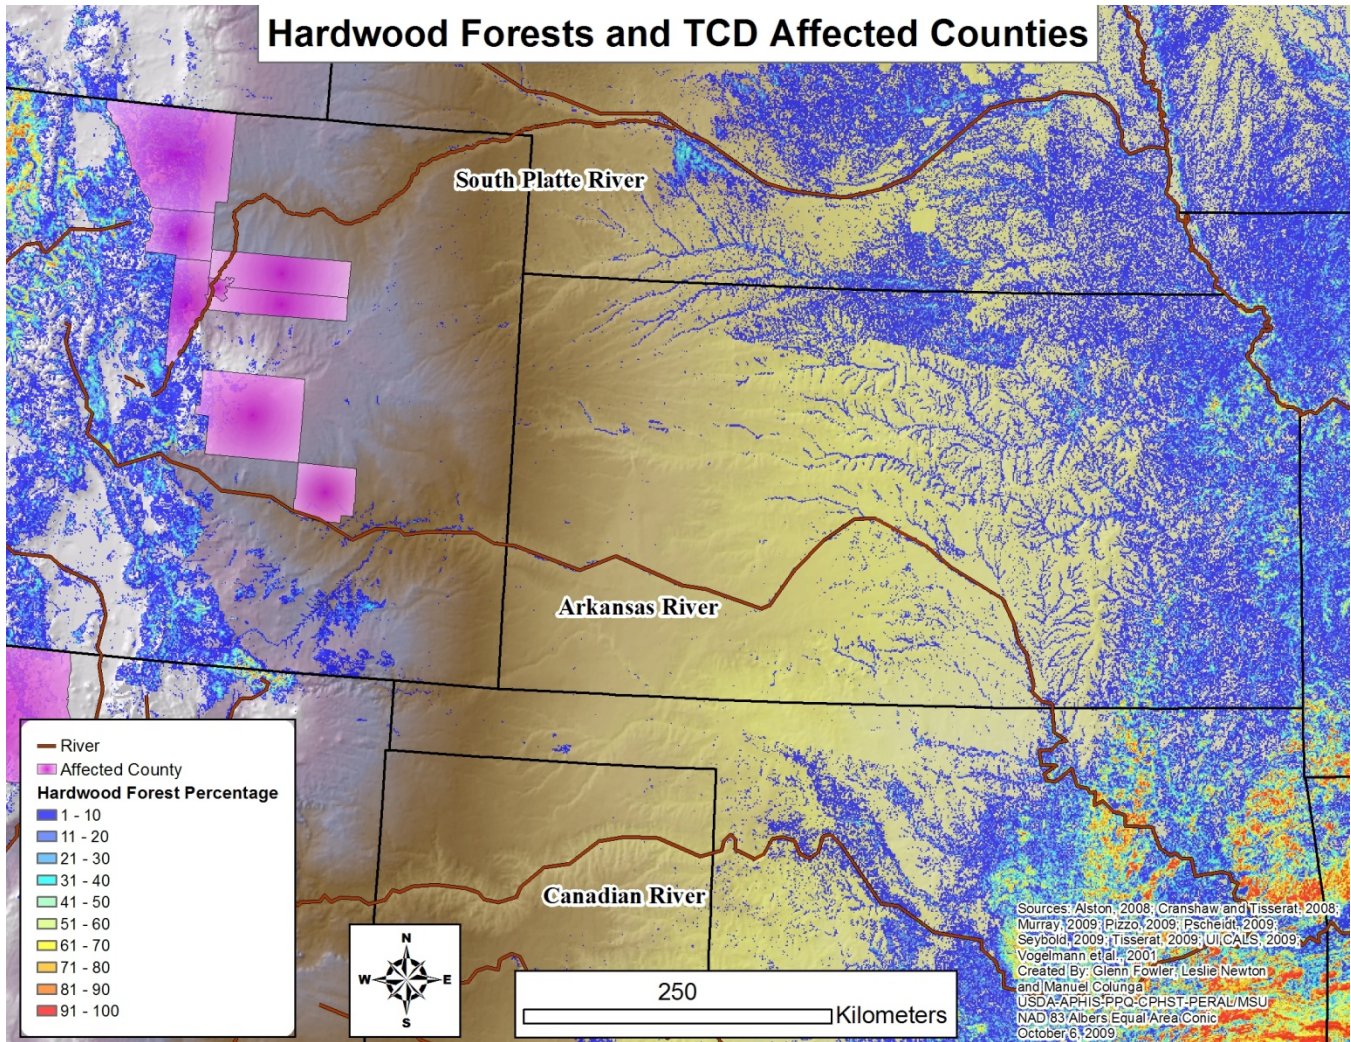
Hardwood Forests and TCD Affected Counties

South Platte River

Arkansas River

Canadian River

River
Affected County
Hardwood Forest Percentage
1 - 10
11 - 20
21 - 30
31 - 40
41 - 50
51 - 60
61 - 70
71 - 80
81 - 90
91 - 100

N
W
E
S

250
Kilometers

Sources: Alston, 2008; Cranshaw and Tisserat, 2008; Murray, 2009; Pizzo, 2009; Pscheidt, 2009; Seybold, 2009; Tisserat, 2009; UI CALS, 2009; Vogelmann et al., 2001
Created By: Glenn Fowler, Leslie Newton and Manuel Colunga
USDA-APHIS-PPQ-CPHST-PERAL/MSU
NAD 83 Albers Equal Area Conic
October 6, 2009